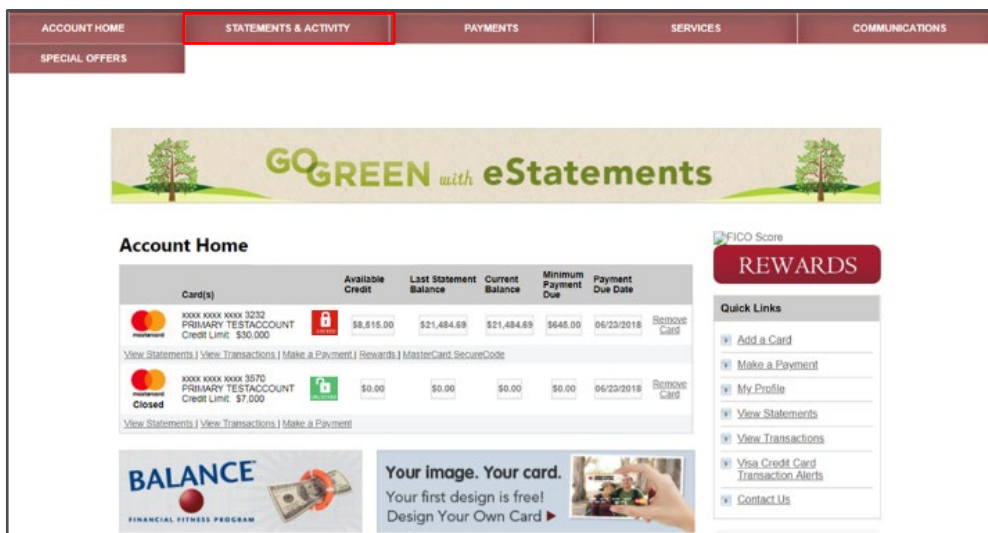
ACCOUNT HOME | STATEMENTS & ACTIVITY | PAYMENTS | SERVICES | COMMUNICATIONS
SPECIAL OFFERS

GO GREEN with eStatements

Account Home

| | Card(s) | | Available Credit | Last Statement Balance | Current Balance | Minimum Payment Due | Payment Due Date | |
|---|---|---|---|---|---|---|---|---|
| mastercard | XXXX XXXX XXXX 3232 PRIMARY TESTACCOUNT Credit Limit: $30,000 | LOCKED | $8,515.00 | $21,484.69 | $21,484.69 | $645.00 | 06/23/2018 | Remove Card |

View Statements | View Transactions | Make a Payment | Rewards | MasterCard SecureCode

| | Card(s) | | Available Credit | Last Statement Balance | Current Balance | Minimum Payment Due | Payment Due Date | |
|---|---|---|---|---|---|---|---|---|
| mastercard Closed | XXXX XXXX XXXX 3570 PRIMARY TESTACCOUNT Credit Limit: $7,000 | UNLOCKED | $0.00 | $0.00 | $0.00 | $0.00 | 06/23/2018 | Remove Card |

View Statements | View Transactions | Make a Payment

BALANCE
FINANCIAL FITNESS PROGRAM

Your image. Your card.
Your first design is free!
Design Your Own Card ▶

FICO Score
REWARDS

Quick Links
Add a Card
Make a Payment
My Profile
View Statements
View Transactions
Visa Credit Card Transaction Alerts
Contact Us